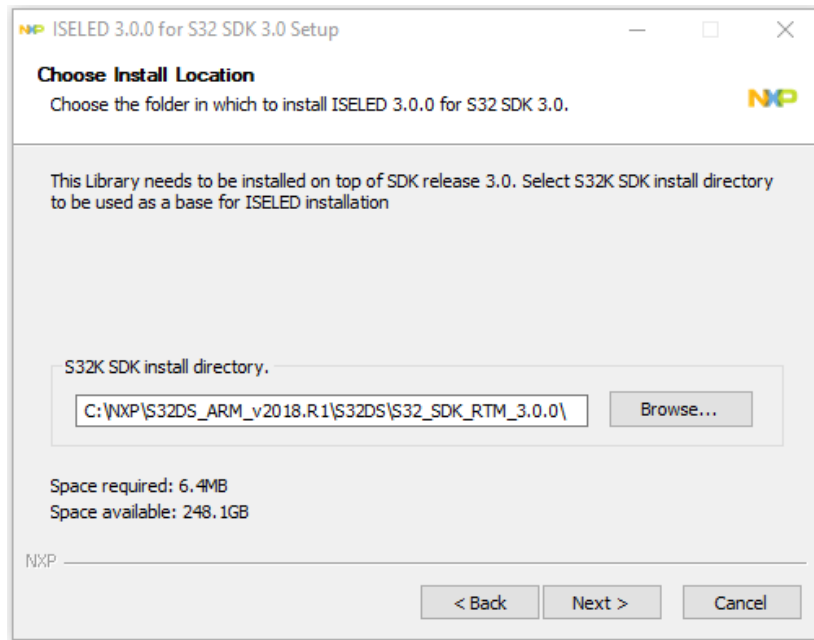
ISELED 3.0.0 for S32 SDK 3.0 Setup

Choose Install Location
Choose the folder in which to install ISELED 3.0.0 for S32 SDK 3.0.

NXP

This Library needs to be installed on top of SDK release 3.0. Select S32K SDK install directory to be used as a base for ISELED installation

S32K SDK install directory.

C:\NXP\S32DS_ARM_v2018.R1\S32DS\S32_SDK_RTM_3.0.0\

Browse...

Space required: 6.4MB
Space available: 248.1GB

NXP

< Back

Next >

Cancel